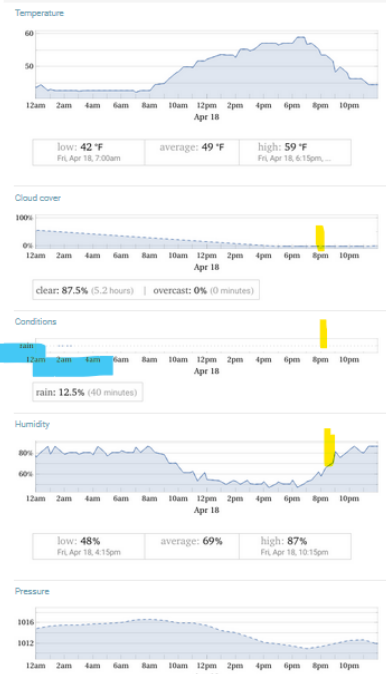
Temperature

60
50

12am 2am 4am 6am 8am 10am 12pm 2pm 4pm 6pm 8pm 10pm
Apr 18

low: 42 °F
Fri, Apr 18, 7:00am

average: 49 °F

high: 59 °F
Fri, Apr 18, 6:15pm, ...

Cloud cover

100%
0%

12am 2am 4am 6am 8am 10am 12pm 2pm 4pm 6pm 8pm 10pm
Apr 18

clear: 87.5% (5.2 hours) | overcast: 0% (0 minutes)

Conditions

rain

12am 2am 4am 6am 8am 10am 12pm 2pm 4pm 6pm 8pm 10pm
Apr 18

rain: 12.5% (40 minutes)

Humidity

80%
60%

12am 2am 4am 6am 8am 10am 12pm 2pm 4pm 6pm 8pm 10pm
Apr 18

low: 48%
Fri, Apr 18, 4:15pm

average: 69%

high: 87%
Fri, Apr 18, 10:15pm

Pressure

1016
1012

12am 2am 4am 6am 8am 10am 12pm 2pm 4pm 6pm 8pm 10pm